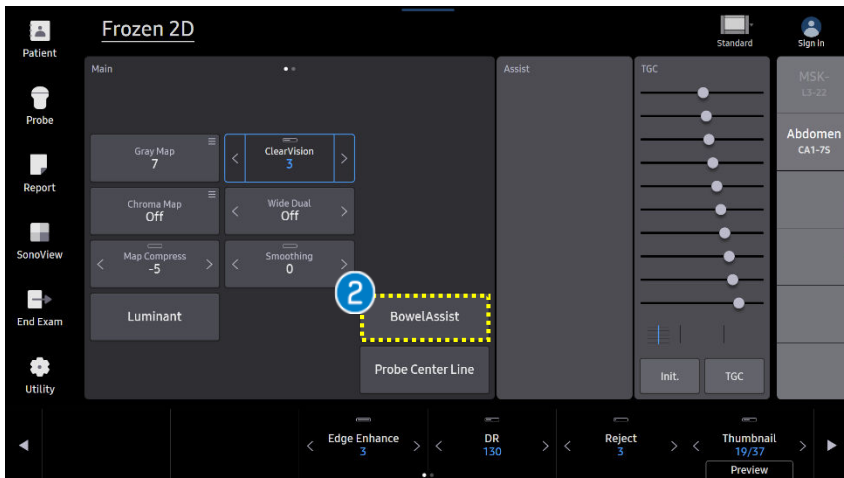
Patient

Probe

Report

SonoView

End Exam

Utility

Frozen 2D

Standard

Sign in

Main

Gray Map
7

ClearVision
3

Chroma Map
Off

Wide Dual
Off

Map Compress
-5

Smoothing
0

Luminant

2

BowelAssist

Probe Center Line

Assist

TGC

Init.

TGC

MSK-
L3-22

Abdomen
CA1-7S

Edge Enhance
3

DR
130

Reject
3

Thumbnail
19/37

Preview